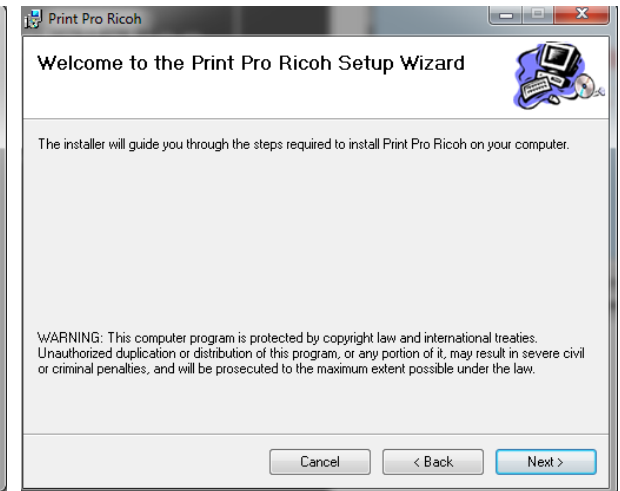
Print Pro Ricoh

Welcome to the Print Pro Ricoh Setup Wizard

The installer will guide you through the steps required to install Print Pro Ricoh on your computer.

WARNING: This computer program is protected by copyright law and international treaties. Unauthorized duplication or distribution of this program, or any portion of it, may result in severe civil or criminal penalties, and will be prosecuted to the maximum extent possible under the law.

Cancel
< Back
Next >